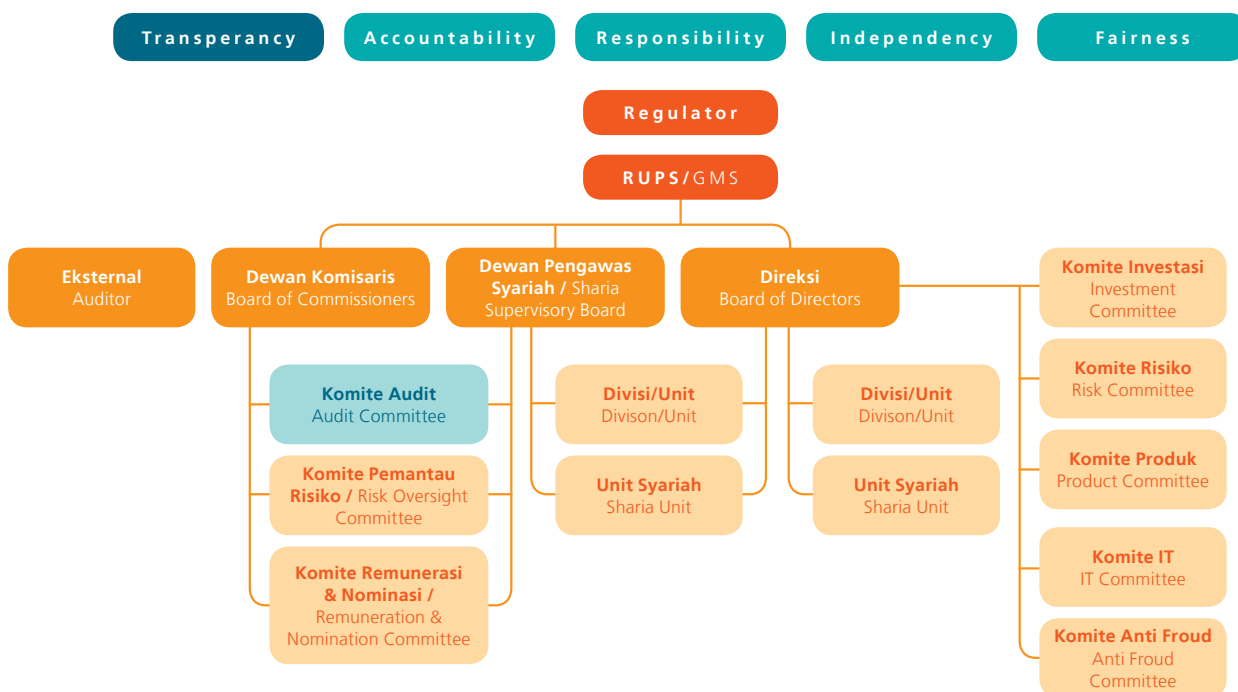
Transperancy

Accountability

Responsibility

Independency

Fairness

Regulator

RUPS/GMS

Eksternal
Auditor

Dewan Komisaris
Board of Commissioners

Dewan Pengawas Syariah / Sharia Supervisory Board

Direksi
Board of Directors

Komite Investasi
Investment Committee

Komite Audit
Audit Committee

Divisi/Unit
Divison/Unit

Divisi/Unit
Divison/Unit

Komite Risiko
Risk Committee

Komite Pemantau Risiko / Risk Oversight Committee

Unit Syariah
Sharia Unit

Unit Syariah
Sharia Unit

Komite Produk
Product Committee

Komite Remunerasi & Nominasi /
Remuneration & Nomination Committee

Komite IT
IT Committee

Komite Anti Froud
Anti Froud Committee